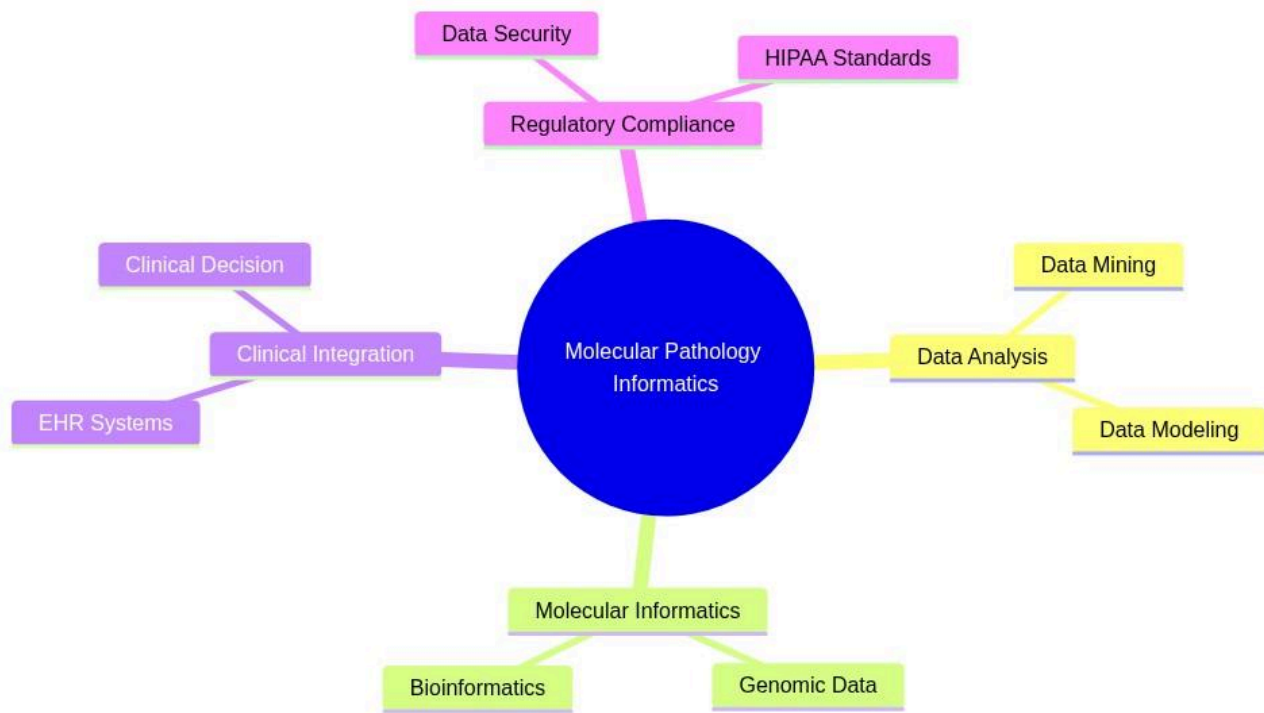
Data Security

HIPAA Standards

Regulatory Compliance

Clinical Decision

Clinical Integration

EHR Systems

Molecular Pathology Informatics

Data Mining

Data Analysis

Data Modeling

Molecular Informatics

Bioinformatics

Genomic Data